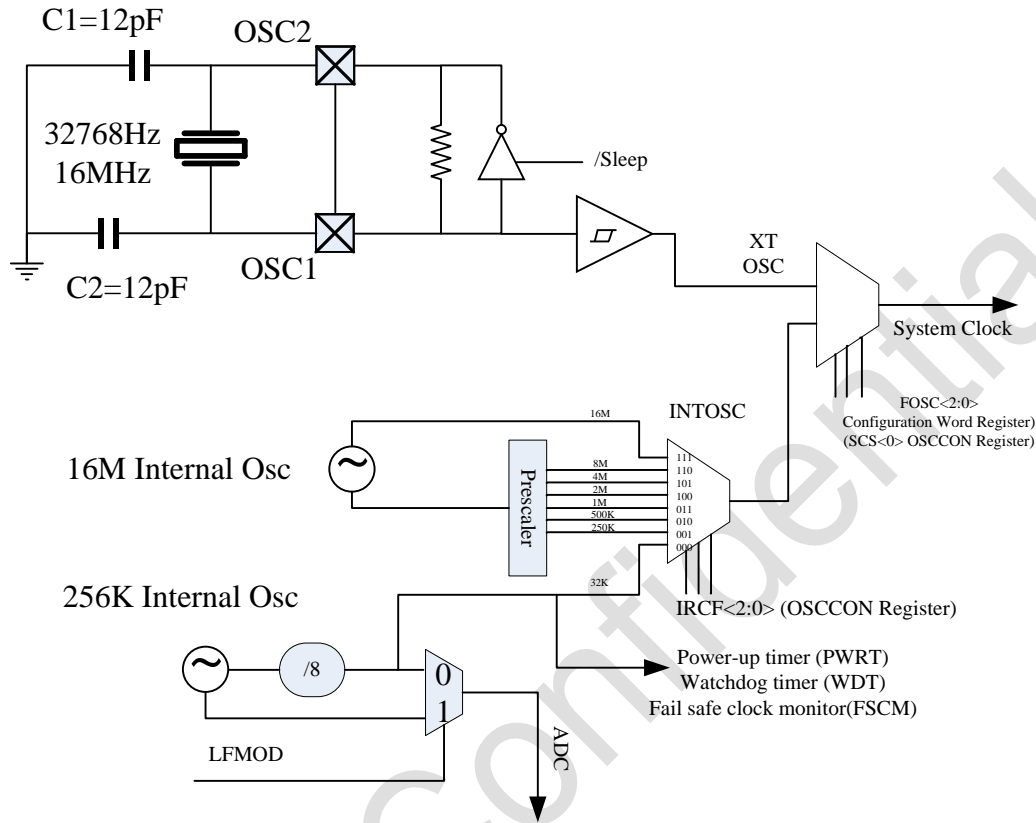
C1=12pF
OSC2
32768Hz
16MHz
/Sleep
C2=12pF
OSC1
XT
OSC
System Clock
FOSC<2:0>
Configuration Word Register)
(SCS<0> OSCCON Register)
INTOSC
16M
16M Internal Osc
Prescaler
8M
4M
2M
1M
500K
250K
111
110
101
100
011
010
001
000
32K
256K Internal Osc
IRCF<2:0> (OSCCON Register)
/8
0
1
Power-up timer (PWRT)
Watchdog timer (WDT)
Fail safe clock monitor(FSCM)
LFMOD
ADC
Confidential